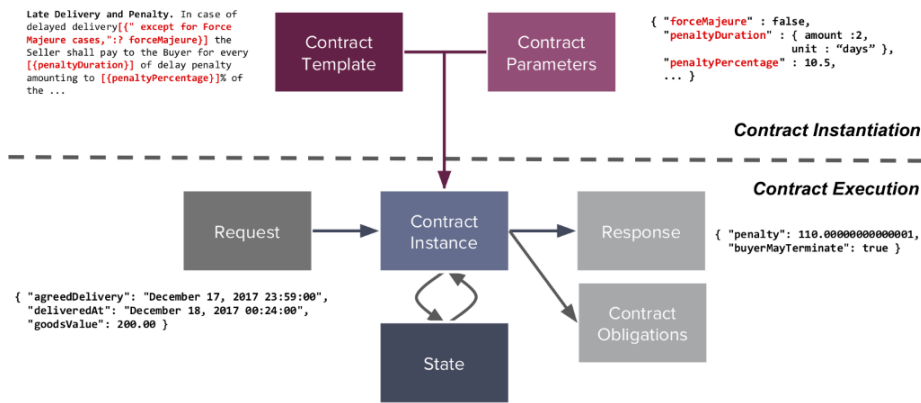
**Late Delivery and Penalty.** In case of delayed delivery[{" except for Force Majeure cases,":? forceMajeure}] the Seller shall pay to the Buyer for every [{penaltyDuration}] of delay penalty amounting to [{penaltyPercentage}]% of the ...

Contract Template

Contract Parameters

{ "forceMajeure" : false,
"penaltyDuration" : { amount :2,
unit : "days" },
"penaltyPercentage" : 10.5,
... }

Contract Instantiation

Contract Execution

Request

Contract Instance

Response

{ "penalty": 110.00000000000001,
"buyerMayTerminate": true }

{ "agreedDelivery": "December 17, 2017 23:59:00",
"deliveredAt": "December 18, 2017 00:24:00",
"goodsValue": 200.00 }

Contract Obligations

State